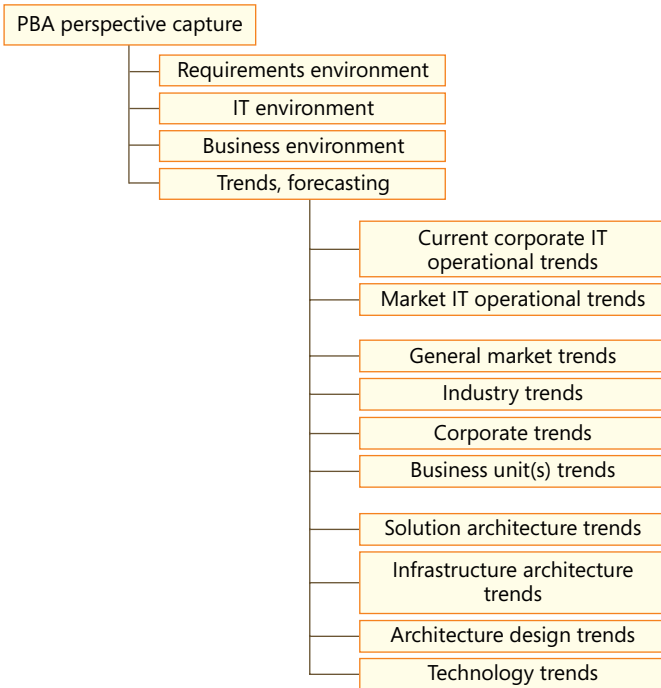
PBA perspective capture

Requirements environment

IT environment

Business environment

Trends, forecasting

Current corporate IT operational trends

Market IT operational trends

General market trends

Industry trends

Corporate trends

Business unit(s) trends

Solution architecture trends

Infrastructure architecture trends

Architecture design trends

Technology trends